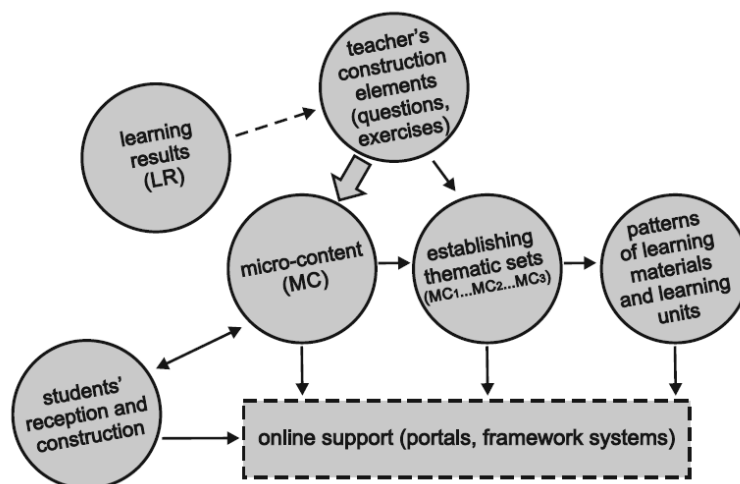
teacher's construction elements (questions, exercises)

learning results (LR)

micro-content (MC)

establishing thematic sets (MC1...MC2...MC3)

patterns of learning materials and learning units

students' reception and construction

online support (portals, framework systems)